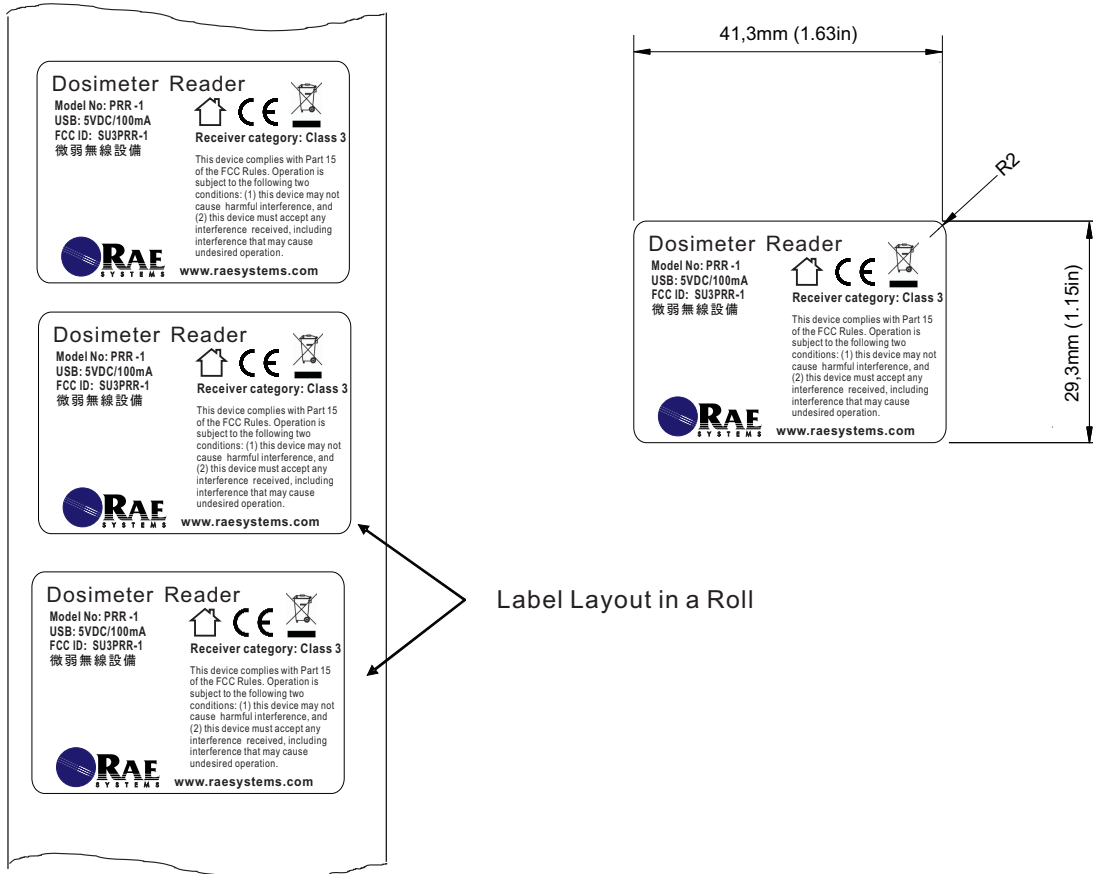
Dosimeter Reader
Model No: PRR -1
USB: 5VDC/100mA
FCC ID: SU3PRR-1
微弱無線設備

CE

Receiver category: Class 3

This device complies with Part 15 of the FCC Rules. Operation is subject to the following two conditions: (1) this device may not cause harmful interference, and (2) this device must accept any interference received, including interference that may cause undesired operation.

RAE SYSTEMS
www.raesystems.com

Dosimeter Reader
Model No: PRR -1
USB: 5VDC/100mA
FCC ID: SU3PRR-1
微弱無線設備

CE

Receiver category: Class 3

This device complies with Part 15 of the FCC Rules. Operation is subject to the following two conditions: (1) this device may not cause harmful interference, and (2) this device must accept any interference received, including interference that may cause undesired operation.

RAE SYSTEMS
www.raesystems.com

Dosimeter Reader
Model No: PRR -1
USB: 5VDC/100mA
FCC ID: SU3PRR-1
微弱無線設備

CE

Receiver category: Class 3

This device complies with Part 15 of the FCC Rules. Operation is subject to the following two conditions: (1) this device may not cause harmful interference, and (2) this device must accept any interference received, including interference that may cause undesired operation.

RAE SYSTEMS
www.raesystems.com

Label Layout in a Roll

41,3mm (1.63in)

R2

29,3mm (1.15in)

Dosimeter Reader
Model No: PRR -1
USB: 5VDC/100mA
FCC ID: SU3PRR-1
微弱無線設備

CE

Receiver category: Class 3

This device complies with Part 15 of the FCC Rules. Operation is subject to the following two conditions: (1) this device may not cause harmful interference, and (2) this device must accept any interference received, including interference that may cause undesired operation.

RAE SYSTEMS
www.raesystems.com